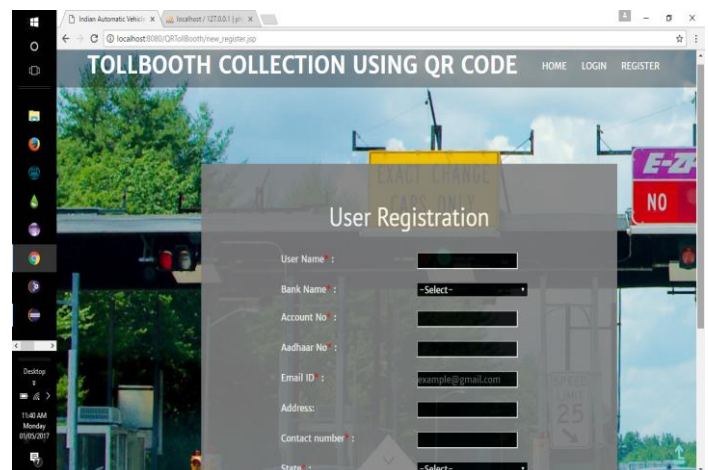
Indian Automatic Vehicle ×
localhost / 127.0.0.1 | ph ×

localhost:8080/QRTollBooth/new_register.jsp

TOLLBOOTH COLLECTION USING QR CODE

HOME LOGIN REGISTER

EXACT CHANGE
CARS ONLY

E-Z
NO

User Registration

User Name* :

Bank Name* : -Select-

Account No* :

Aadhaar No* :

Email ID* : example@gmail.com

Address:

Contact number* :

State* : -Select-

SPEED LIMIT 25

Desktop

11:40 AM
Monday
01/05/2017